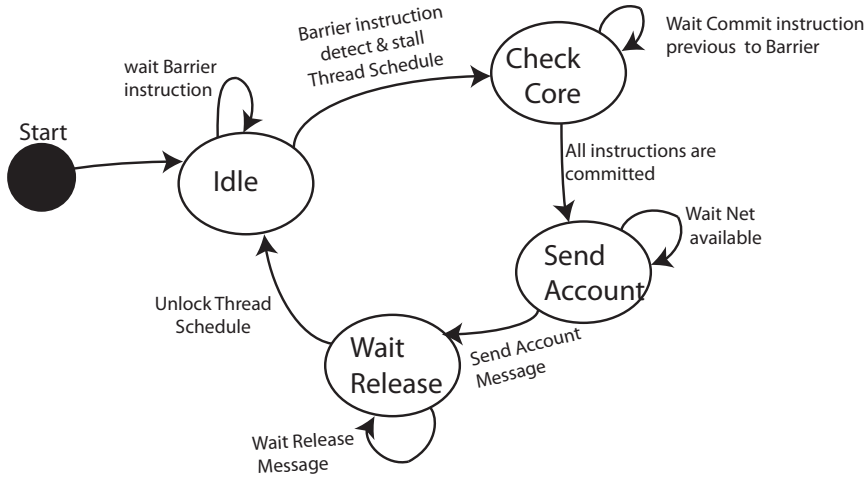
Start

wait Barrier instruction

Idle

Barrier instruction detect & stall Thread Schedule

Check Core

Wait Commit instruction previous to Barrier

All instructions are committed

Send Account

Wait Net available

Send Account Message

Wait Release

Unlock Thread Schedule

Wait Release Message